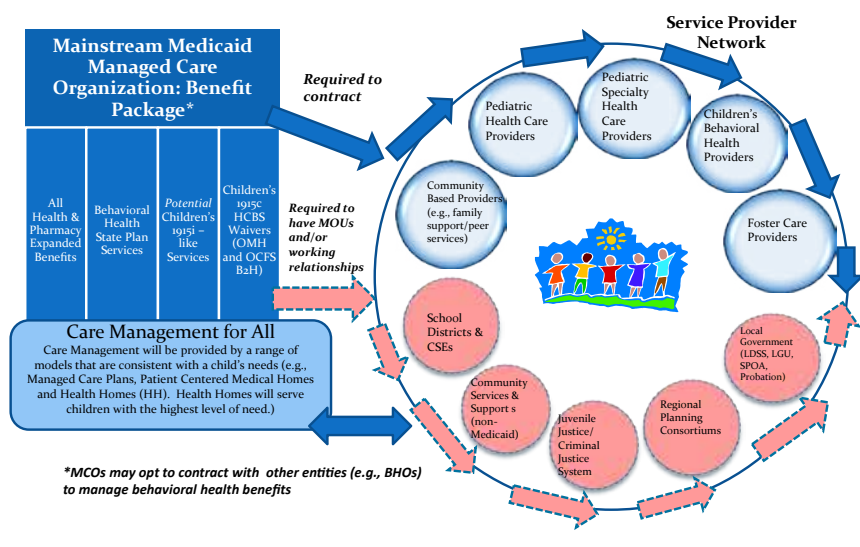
Mainstream Medicaid Managed Care Organization: Benefit Package*

All Health & Pharmacy Expanded Benefits

Behavioral Health State Plan Services

*Potential* Children's 1915i – like Services

Children's 1915c HCBS Waivers (OMH and OCFS B2H)

Care Management for All
Care Management will be provided by a range of models that are consistent with a child's needs (e.g., Managed Care Plans, Patient Centered Medical Homes and Health Homes (HH). Health Homes will serve children with the highest level of need.)

*Required to contract*

*Required to have MOUs and/or working relationships*

Service Provider Network

Pediatric Health Care Providers

Pediatric Specialty Health Care Providers

Children's Behavioral Health Providers

Community Based Providers (e.g., family support/peer services)

Foster Care Providers

School Districts & CSEs

Community Services & Support s (non-Medicaid)

Juvenile Justice/ Criminal Justice System

Regional Planning Consortiums

Local Government (LDSS, LGU, SPOA, Probation)

*\*MCOs may opt to contract with other entities (e.g., BHOs) to manage behavioral health benefits*